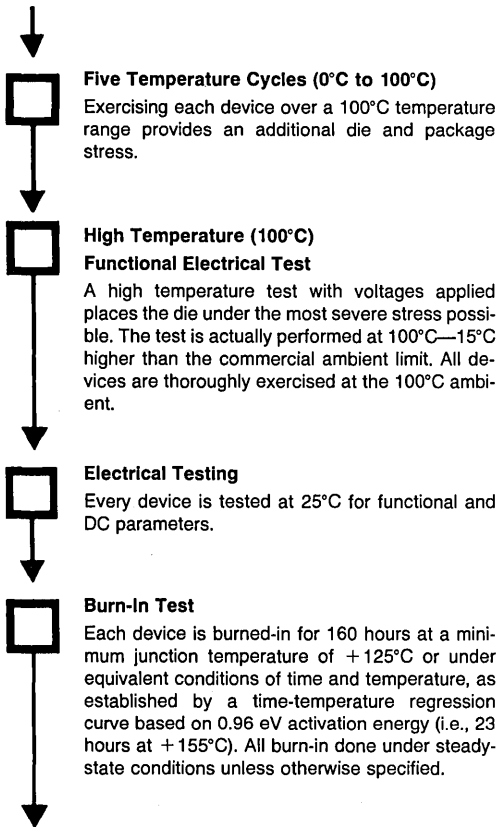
**Five Temperature Cycles (0°C to 100°C)**

Exercising each device over a 100°C temperature range provides an additional die and package stress.

**High Temperature (100°C)**
**Functional Electrical Test**

A high temperature test with voltages applied places the die under the most severe stress possible. The test is actually performed at 100°C—15°C higher than the commercial ambient limit. All devices are thoroughly exercised at the 100°C ambient.

**Electrical Testing**

Every device is tested at 25°C for functional and DC parameters.

**Burn-In Test**

Each device is burned-in for 160 hours at a minimum junction temperature of +125°C or under equivalent conditions of time and temperature, as established by a time-temperature regression curve based on 0.96 eV activation energy (i.e., 23 hours at +155°C). All burn-in done under steady-state conditions unless otherwise specified.